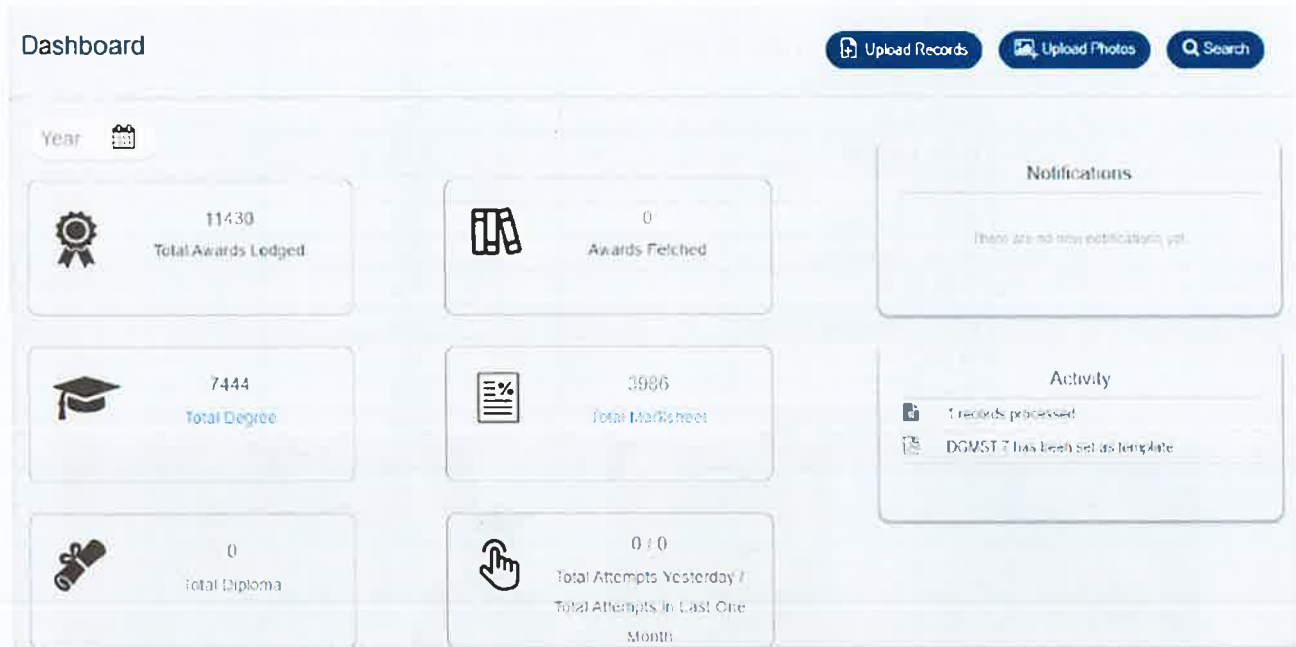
Dashboard

Upload Records

Upload Photos

Search

Year

11430
Total Awards Lodged

0
Awards Fetched

Notifications

There are no new notifications yet.

7444
Total Degree

3986
Total Marksheet

Activity

1 records processed

DGMST 7 has been set as template

0
Total Diploma

0 / 0
Total Attempts Yesterday / Total Attempts In Last One Month